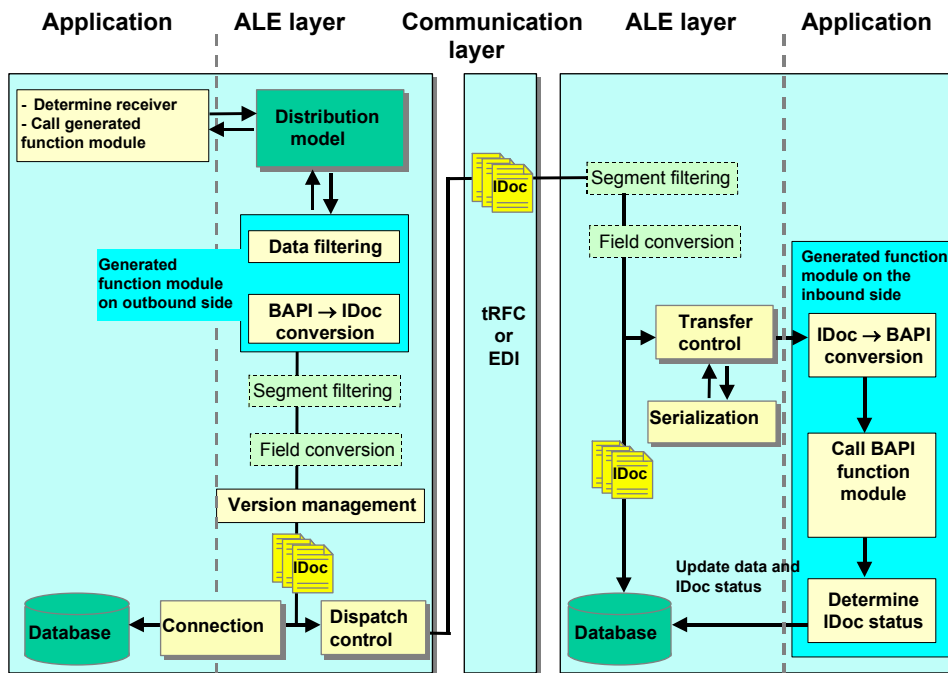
Application

ALE layer

Communication layer

ALE layer

Application

- Determine receiver
- Call generated function module

Distribution model

Generated function module on outbound side

Data filtering

BAPI → IDoc conversion

Segment filtering

Field conversion

Version management

IDoc

Database

Connection

Dispatch control

IDoc

tRFC or EDI

Segment filtering

Field conversion

Transfer control

Serialization

IDoc

Database

Update data and IDoc status

Generated function module on the inbound side

IDoc → BAPI conversion

Call BAPI function module

Determine IDoc status